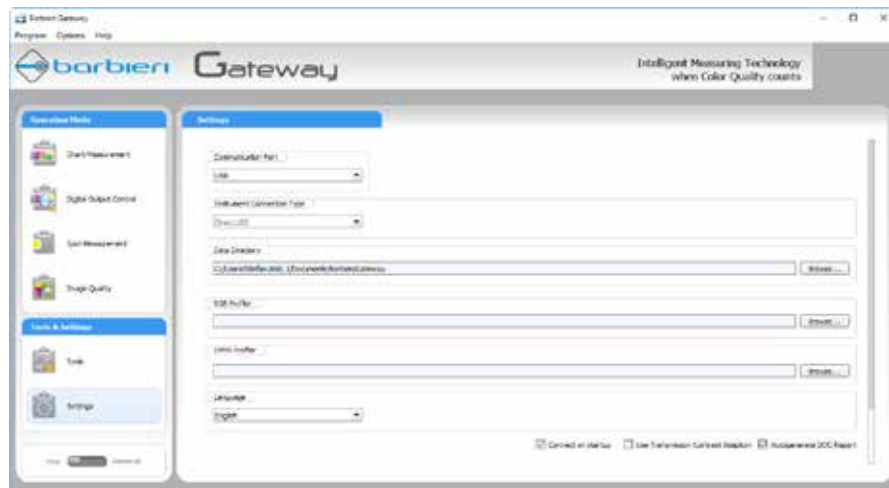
Barbieri Gateway

Program Options Help

barbieri Gateway

Intelligent Measuring Technology when Color Quality counts

Operation Mode

Chart Measurement

Digital Output Control

Spot Measurement

Image Quality

Tools & Settings

Tools

Settings

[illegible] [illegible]

Settings

Communication Port

USB

Instrument Connection Type

Direct USB

Data Directory

C:\Users\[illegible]\Documents\Barbieri\Gateway

Browse...

RGB Profiler

Browse...

CMYK Profiler

Browse...

Language

English

Connect on startup

Use Transmission Contrast Adaption

Autogenerate DOC Report